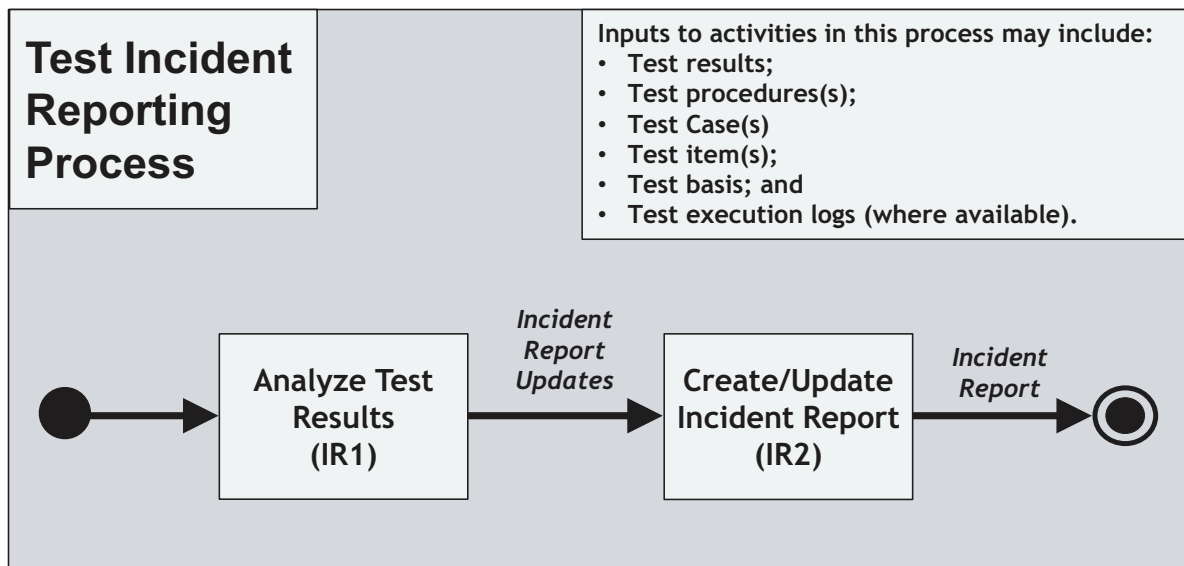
Test Incident Reporting Process

Inputs to activities in this process may include:
• Test results;
• Test procedures(s);
• Test Case(s)
• Test item(s);
• Test basis; and
• Test execution logs (where available).

Analyze Test Results (IR1)

Incident Report Updates

Create/Update Incident Report (IR2)

Incident Report